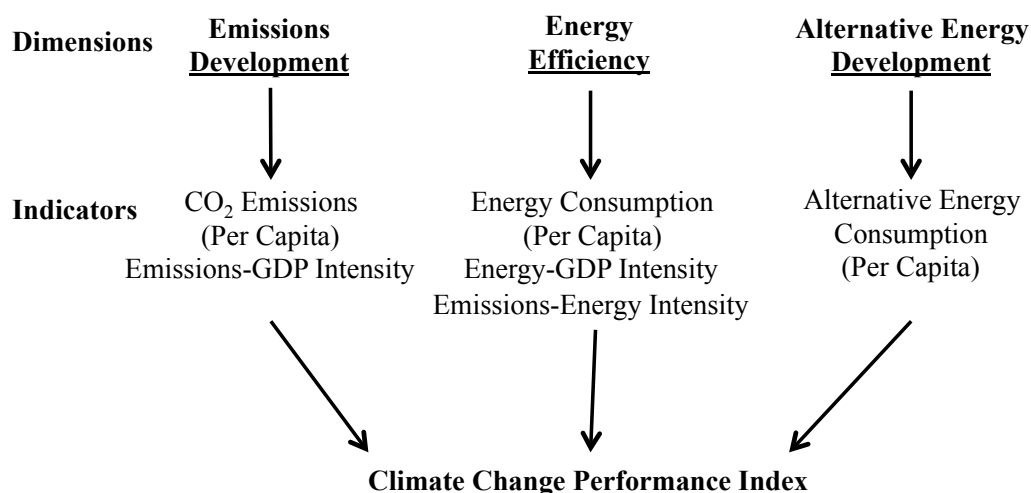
Dimensions

Emissions Development

Energy Efficiency

Alternative Energy Development

Indicators

$CO_2$ Emissions (Per Capita)
Emissions-GDP Intensity

Energy Consumption (Per Capita)
Energy-GDP Intensity
Emissions-Energy Intensity

Alternative Energy Consumption (Per Capita)

Climate Change Performance Index